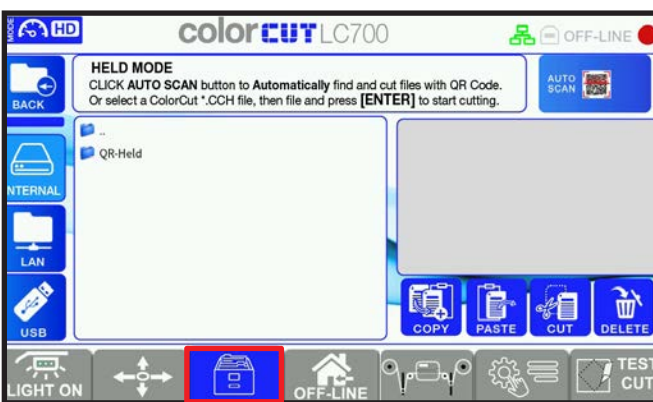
MODE HD
colorCUT LC700
OFF-LINE

BACK

HELD MODE
CLICK AUTO SCAN button to Automatically find and cut files with QR Code. Or select a ColorCut *.CCH file, then file and press [ENTER] to start cutting.

AUTO SCAN

INTERNAL
LAN
USB

..
QR-Held

COPY
PASTE
CUT
DELETE

LIGHT ON
OFF-LINE
TEST CUT